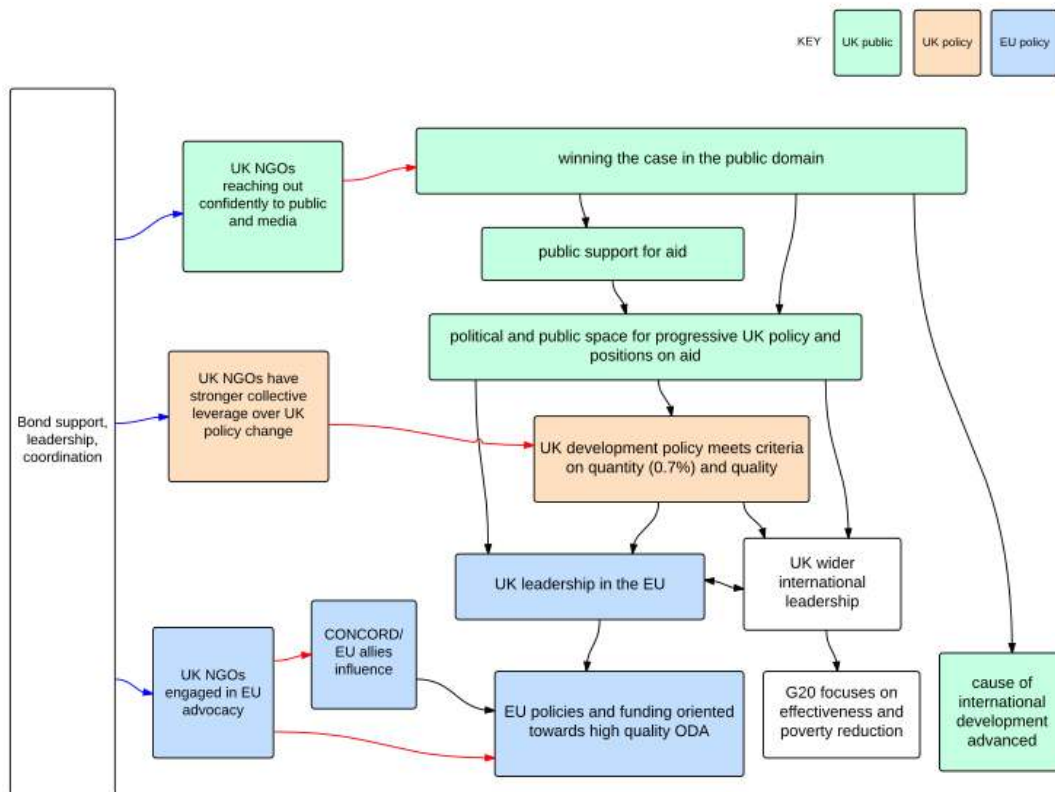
KEY UK public UK policy EU policy

Bond support, leadership, coordination

UK NGOs reaching out confidently to public and media

winning the case in the public domain

public support for aid

political and public space for progressive UK policy and positions on aid

UK NGOs have stronger collective leverage over UK policy change

UK development policy meets criteria on quantity (0.7%) and quality

UK leadership in the EU

UK wider international leadership

CONCORD/ EU allies influence

UK NGOs engaged in EU advocacy

EU policies and funding oriented towards high quality ODA

G20 focuses on effectiveness and poverty reduction

cause of international development advanced